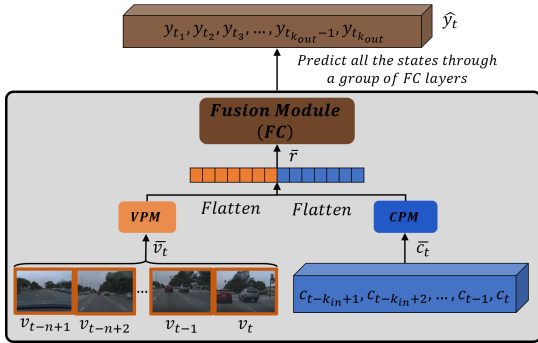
$y_{t_1}, y_{t_2}, y_{t_3}, \ldots, y_{t_{k_{out}-1}}, y_{t_{k_{out}}}$

$\hat{y}_t$

Predict all the states through a group of FC layers

Fusion Module (FC)

$\bar{r}$

VPM

Flatten

Flatten

CPM

$\bar{v}_t$

$\bar{c}_t$

...

$v_{t-n+1}$ $v_{t-n+2}$ $v_{t-1}$ $v_t$

$c_{t-k_{in}+1}, c_{t-k_{in}+2}, \ldots, c_{t-1}, c_t$